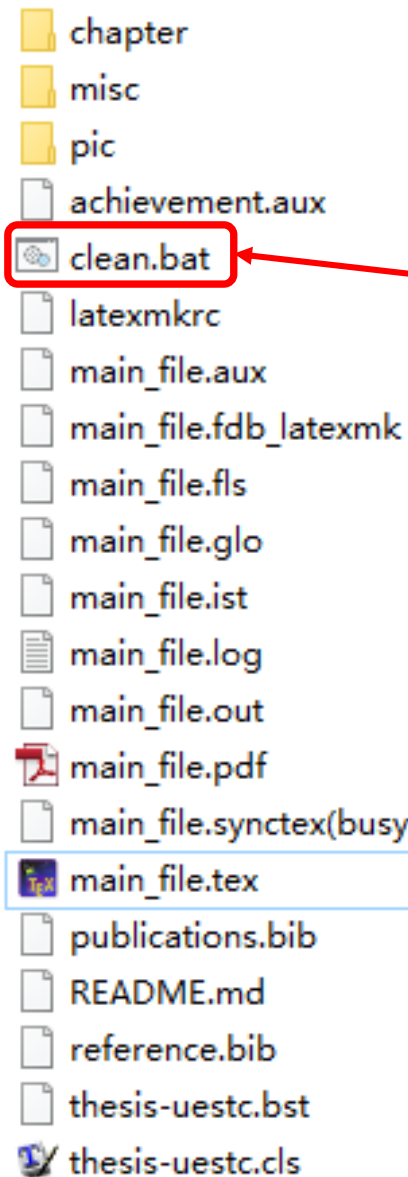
chapter
misc
pic
achievement.aux
clean.bat
latexmkrc
main_file.aux
main_file.fdb_latexmk
main_file.fls
main_file.glo
main_file.ist
main_file.log
main_file.out
main_file.pdf
main_file.synctex(busy
main_file.tex
publications.bib
README.md
reference.bib
thesis-uestc.bst
thesis-uestc.cls